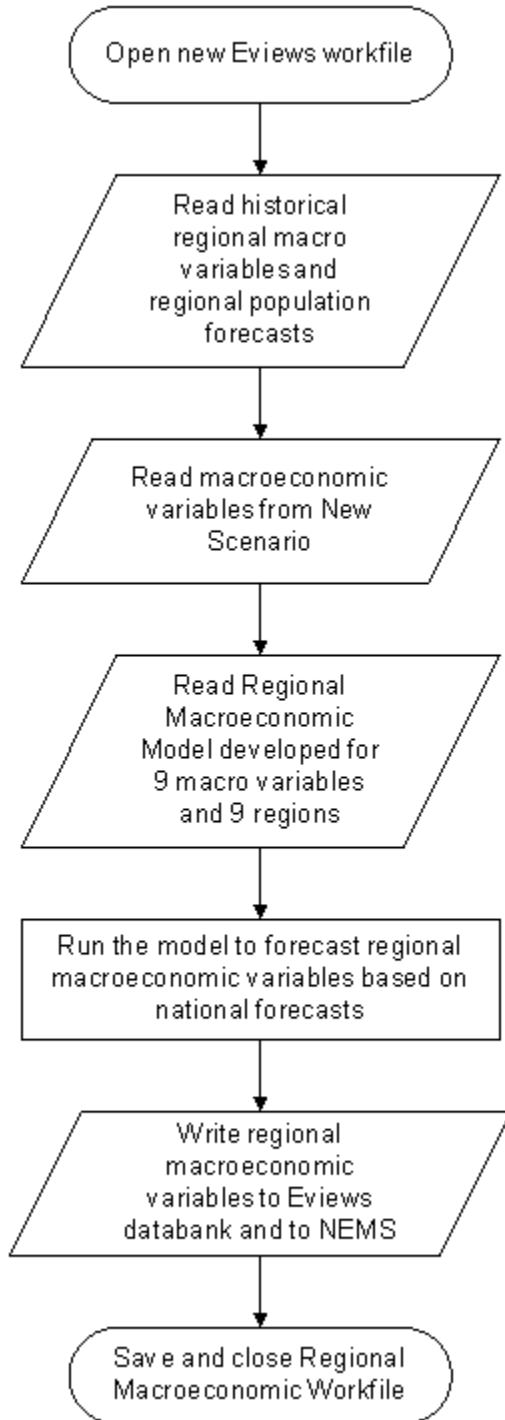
Open new Eviews workfile

Read historical regional macro variables and regional population forecasts

Read macroeconomic variables from New Scenario

Read Regional Macroeconomic Model developed for 9 macro variables and 9 regions

Run the model to forecast regional macroeconomic variables based on national forecasts

Write regional macroeconomic variables to Eviews databank and to NEMS

Save and close Regional Macroeconomic Workfile